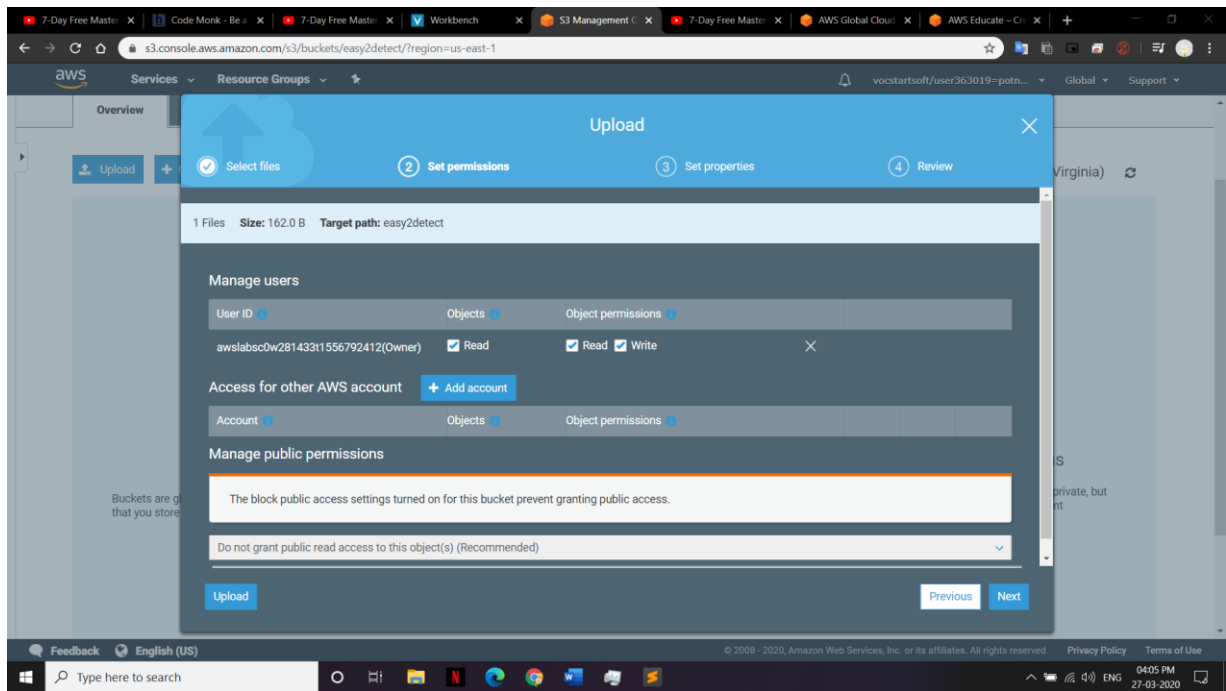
7-Day Free Master × Code Monk - Be a × 7-Day Free Master × Workbench × S3 Management C × 7-Day Free Master × AWS Global Cloud × AWS Educate – Cr ×

s3.console.aws.amazon.com/s3/buckets/easy2detect/?region=us-east-1

aws Services Resource Groups

vocstartsoft/user363019=potn... Global Support

Overview

Upload

Virginia)

Buckets are g that you store

private, but nt

Upload

Select files
2 Set permissions
3 Set properties
4 Review

1 Files Size: 162.0 B Target path: easy2detect

Manage users

| User ID | Objects | Object permissions | |
|---|---|---|---|
| awslabsc0w281433t1556792412(Owner) | Read | Read Write | × |

Access for other AWS account + Add account

| Account | Objects | Object permissions |
|---|---|---|

Manage public permissions

The block public access settings turned on for this bucket prevent granting public access.

Do not grant public read access to this object(s) (Recommended)

Upload Previous Next

Feedback English (US) © 2008 - 2020, Amazon Web Services, Inc. or its affiliates. All rights reserved. Privacy Policy Terms of Use

Type here to search ENG 04:05 PM 27-03-2020